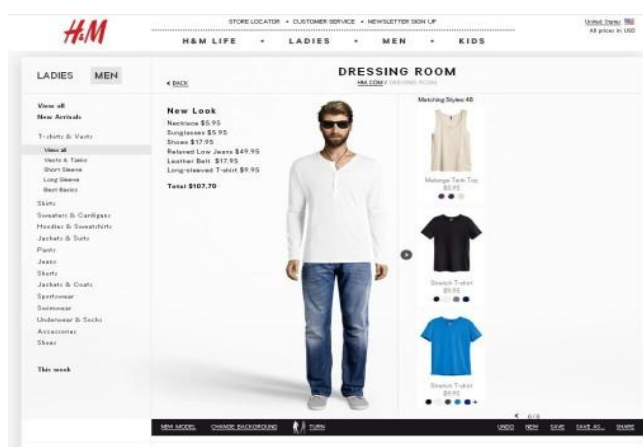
H&M

STORE LOCATOR • CUSTOMER SERVICE • NEWSLETTER SIGN UP

United States
All prices in USD

H&M LIFE • LADIES • MEN • KIDS

LADIES MEN

View all
New Arrivals

T-shirts & Vests
View all
Vests & Tanks
Short Sleeve
Long Sleeve
Best Basics

Shirts
Sweaters & Cardigans
Hoodies & Sweatshirts
Jackets & Suits
Pants
Jeans
Shorts
Jackets & Coats
Sportswear
Swimwear
Underwear & Socks
Accessories
Shoes

This week

« BACK

DRESSING ROOM
H&M.COM / DRESSING ROOM

New Look
Necklace $5.95
Sunglasses $5.95
Shoes $17.95
Relaxed Low Jeans $49.95
Leather Belt $17.95
Long-sleeved T-shirt $9.95

Total $107.70

Matching Styles: 48

Melange Tank Top
$5.95

Stretch T-shirt
$9.95

Stretch T-shirt
$9.95

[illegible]

H&M MODEL CHANGE BACKGROUND TURN UNDO NEW SAVE SAVE AS... SHARE